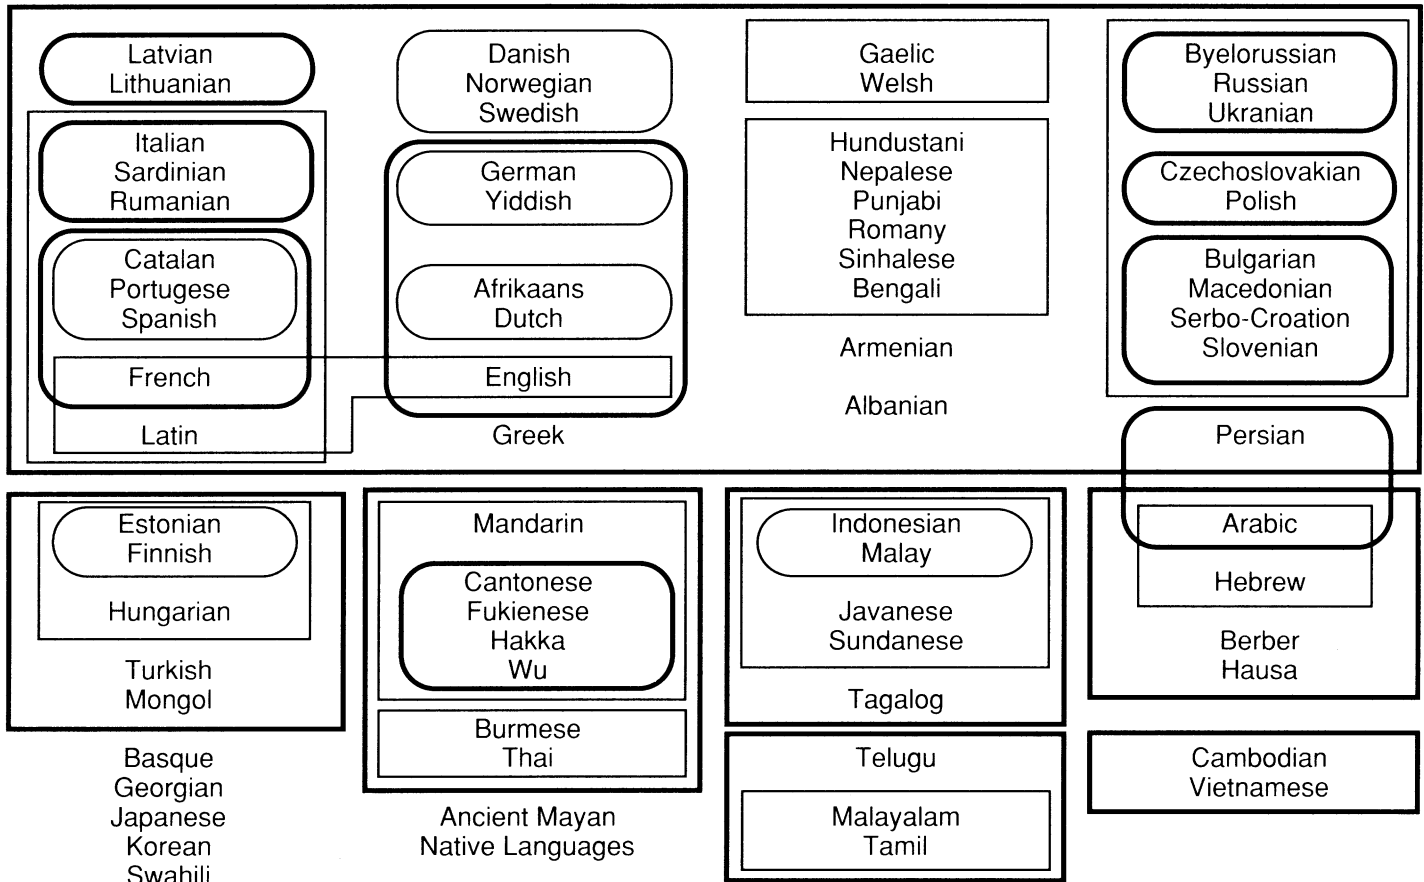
Latvian
Lithuanian

Italian
Sardinian
Rumanian

Catalan
Portugese
Spanish

French

Latin

Danish
Norwegian
Swedish

German
Yiddish

Afrikaans
Dutch

English

Greek

Gaelic
Welsh

Hundustani
Nepalese
Punjabi
Romany
Sinhalese
Bengali

Armenian

Albanian

Byelorussian
Russian
Ukranian

Czechoslovakian
Polish

Bulgarian
Macedonian
Serbo-Croation
Slovenian

Persian

Estonian
Finnish

Hungarian

Turkish
Mongol

Basque
Georgian
Japanese
Korean
Swahili

Mandarin

Cantonese
Fukienese
Hakka
Wu

Burmese
Thai

Ancient Mayan
Native Languages

Indonesian
Malay

Javanese
Sundanese

Tagalog

Telugu

Malayalam
Tamil

Arabic

Hebrew

Berber
Hausa

Cambodian
Vietnamese